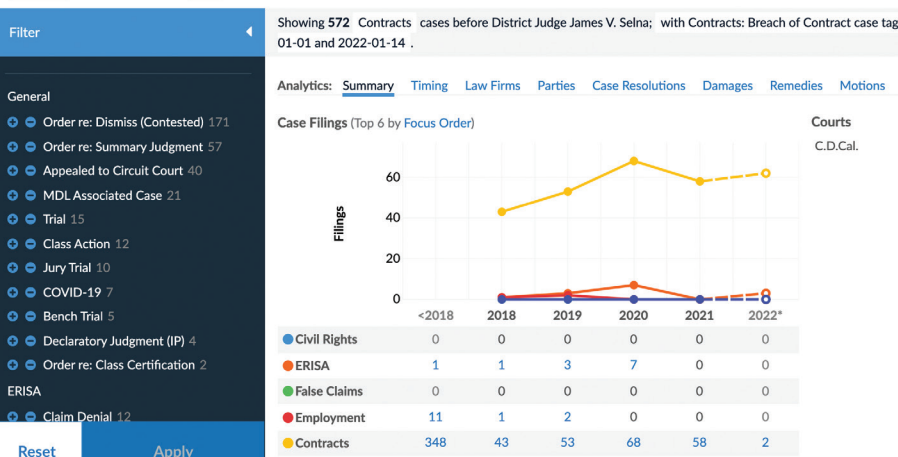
Filter

General

Order re: Dismiss (Contested) 171

Order re: Summary Judgment 57

Appealed to Circuit Court 40

MDL Associated Case 21

Trial 15

Class Action 12

Jury Trial 10

COVID-19 7

Bench Trial 5

Declaratory Judgment (IP) 4

Order re: Class Certification 2

ERISA

Claim Denial 12

Reset

Apply

Showing **572** Contracts cases before District Judge James V. Selna; with Contracts: Breach of Contract case tag 01-01 and 2022-01-14 .

Analytics: Summary Timing Law Firms Parties Case Resolutions Damages Remedies Motions

Case Filings (Top 6 by Focus Order)

Courts

C.D.Cal.

Filings

60

40

20

0

| | <2018 | 2018 | 2019 | 2020 | 2021 | 2022* |
|---|---|---|---|---|---|---|
| Civil Rights | 0 | 0 | 0 | 0 | 0 | 0 |
| ERISA | 1 | 1 | 3 | 7 | 0 | 0 |
| False Claims | 0 | 0 | 0 | 0 | 0 | 0 |
| Employment | 11 | 1 | 2 | 0 | 0 | 0 |
| Contracts | 348 | 43 | 53 | 68 | 58 | 2 |